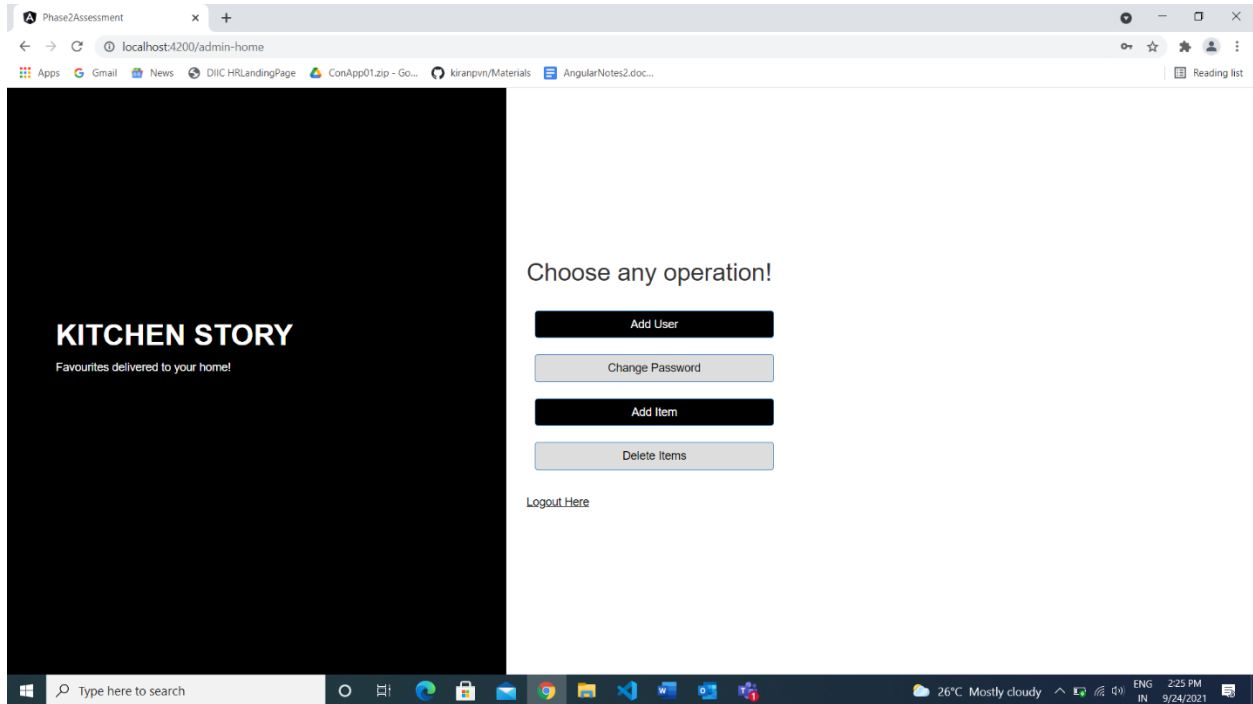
Phase2Assessment
localhost:4200/admin-home
Apps Gmail News DIIC HRLandingPage ConApp01.zip - Go... kiranpvn/Materials AngularNotes2.doc...
Reading list

KITCHEN STORY
Favourites delivered to your home!

Choose any operation!

Add User
Change Password
Add Item
Delete Items

Logout Here

Type here to search
26°C Mostly cloudy
ENG IN
2:25 PM
9/24/2021